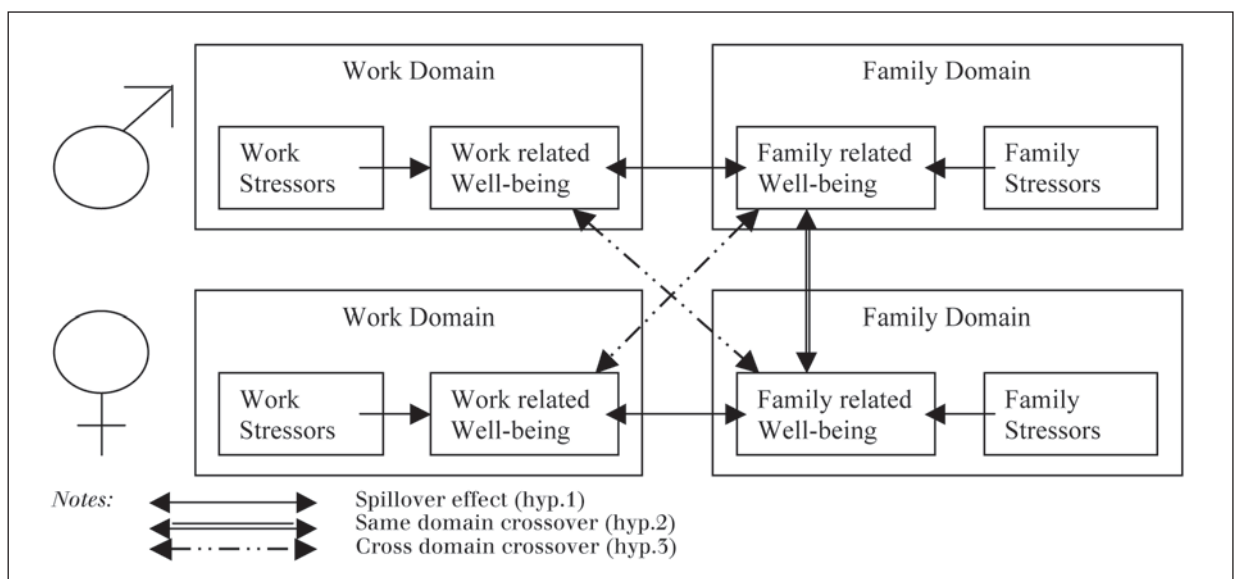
Work Domain

Work Stressors

Work related Well-being

Family Domain

Family related Well-being

Family Stressors

Work Domain

Work Stressors

Work related Well-being

Family Domain

Family related Well-being

Family Stressors

Notes:

Spillover effect (hyp.1)

Same domain crossover (hyp.2)

Cross domain crossover (hyp.3)